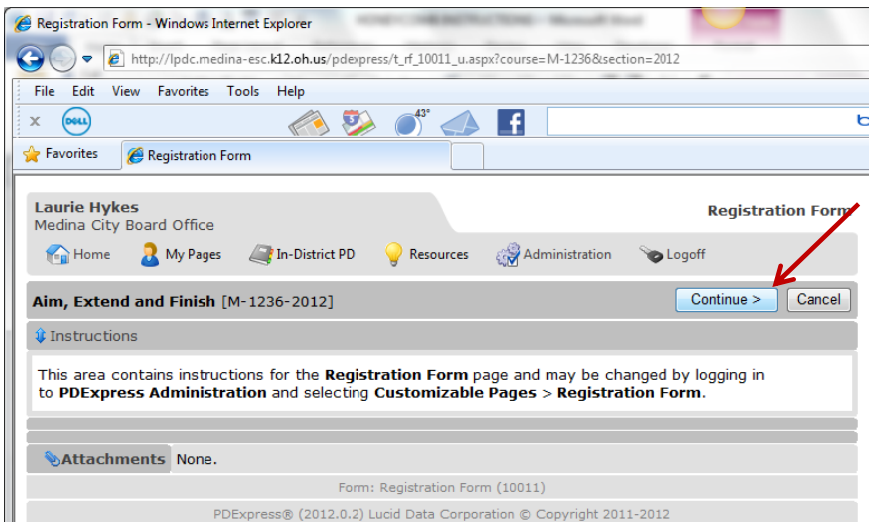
Registration Form - Windows Internet Explorer

http://lpdc.medina-esc.k12.oh.us/pdexpress/t_rf_10011_u.aspx?course=M-1236&section=2012

File Edit View Favorites Tools Help

43°

Favorites
Registration Form

Laurie Hykes
Medina City Board Office

Registration Form

Home My Pages In-District PD Resources Administration Logoff

Aim, Extend and Finish [M-1236-2012]

Continue > Cancel

Instructions

This area contains instructions for the Registration Form page and may be changed by logging in to PDExpress Administration and selecting Customizable Pages > Registration Form.

Attachments None.

Form: Registration Form (10011)

PDExpress® (2012.0.2) Lucid Data Corporation © Copyright 2011-2012